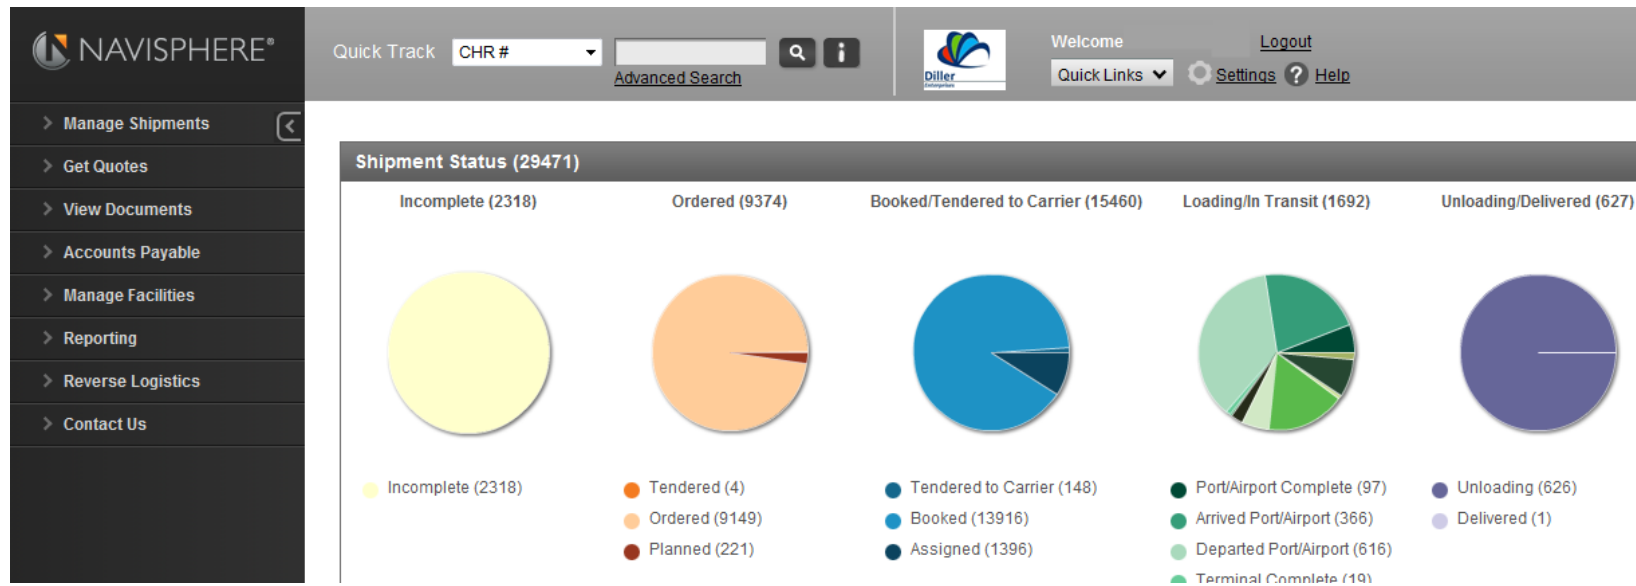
NAVISPHERE®

Quick Track CHR #

Advanced Search

Diller

Welcome

Logout

Quick Links

Settings Help

Manage Shipments

Get Quotes

View Documents

Accounts Payable

Manage Facilities

Reporting

Reverse Logistics

Contact Us

Shipment Status (29471)

Incomplete (2318)

Ordered (9374)

Booked/Tendered to Carrier (15460)

Loading/In Transit (1692)

Unloading/Delivered (627)

Incomplete (2318)

Tendered (4)
Ordered (9149)
Planned (221)

Tendered to Carrier (148)
Booked (13916)
Assigned (1396)

Port/Airport Complete (97)
Arrived Port/Airport (366)
Departed Port/Airport (616)
Terminal Complete (19)

Unloading (626)
Delivered (1)